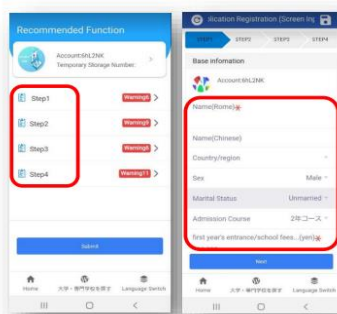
Recommended Function

Account:6hL2NK
Temporary Storage Number.

Step1 Warning8 >
Step2 Warning8 >
Step3 Warning6 >
Step4 Warning11 >

Submit

Home 大学・専門学校を探す Language Switch

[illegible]lication Registration (Screen In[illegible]

STEP1 STEP2 STEP3 STEP4

Base information

Account:6hL2NK

Name(Roma)*

Name(Chinese)

Country/region

Sex Male

Marital Status Unmarried

Admission Course 2年コース

first year's entrance/school fees...(yen)*

Next

Home 大学・専門学校を探す Language Switch